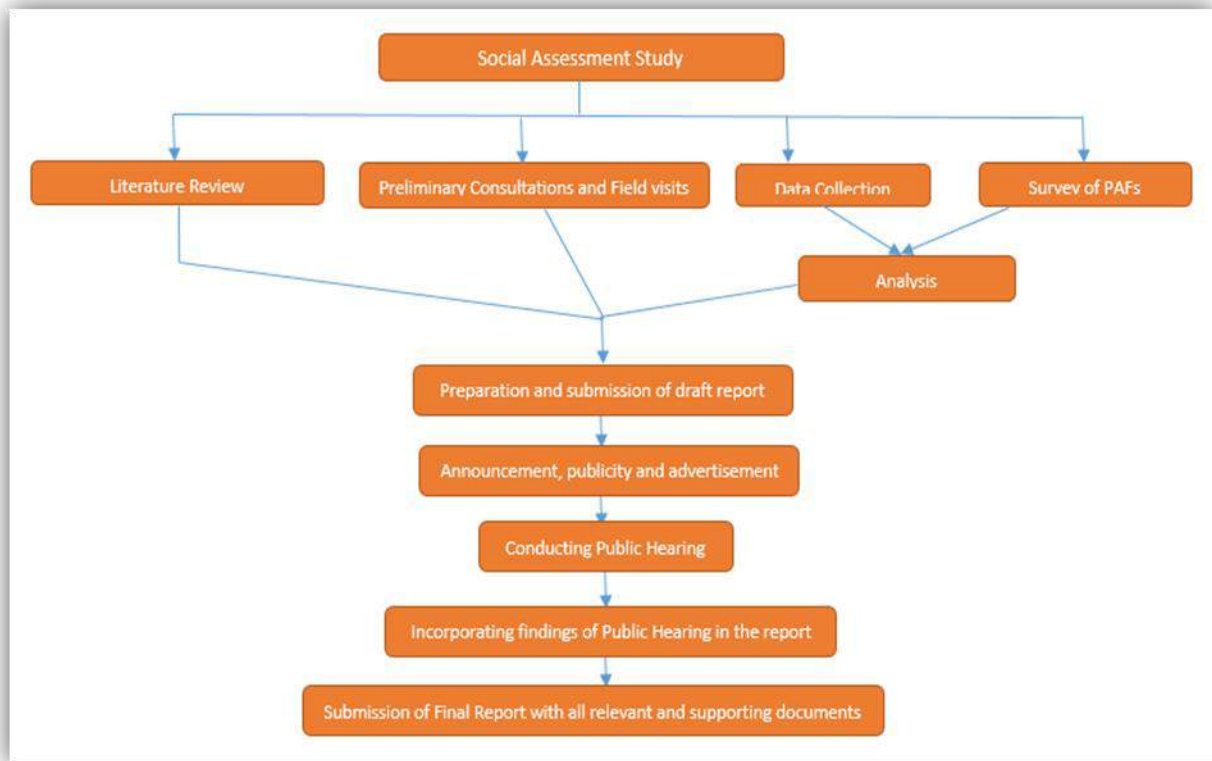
Social Assessment Study

Literature Review

Preliminary Consultations and Field visits

Data Collection

Survey of PAFs

Analysis

Preparation and submission of draft report

Announcement, publicity and advertisement

Conducting Public Hearing

Incorporating findings of Public Hearing in the report

Submission of Final Report with all relevant and supporting documents